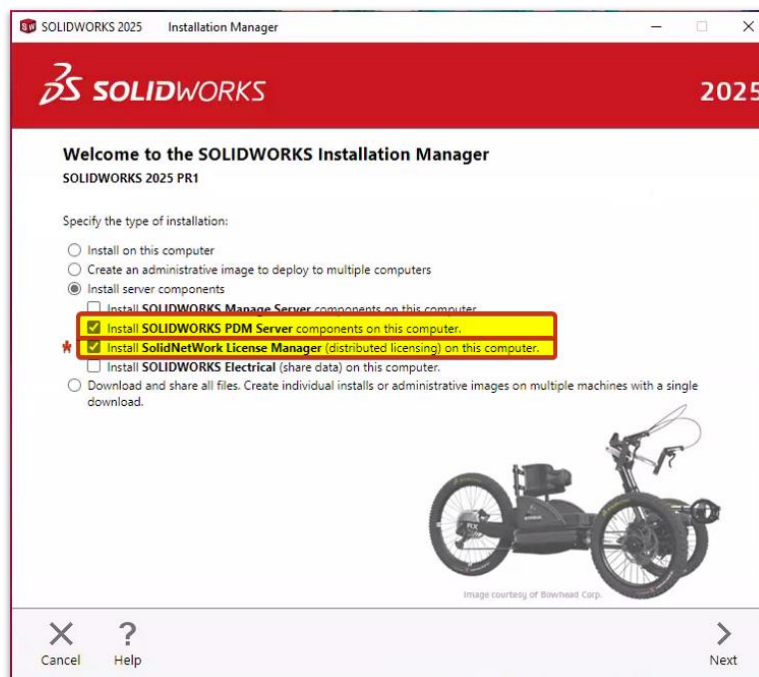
SOLIDWORKS 2025 Installation Manager

SOLIDWORKS

2025

Welcome to the SOLIDWORKS Installation Manager

SOLIDWORKS 2025 PR1

Specify the type of installation:

Install on this computer

Create an administrative image to deploy to multiple computers

Install server components

Install SOLIDWORKS Manage Server components on this computer.

Install SOLIDWORKS PDM Server components on this computer.

Install SolidNetWork License Manager (distributed licensing) on this computer.

Install SOLIDWORKS Electrical (share data) on this computer.

Download and share all files. Create individual installs or administrative images on multiple machines with a single download.

Image courtesy of Bowhead Corp.

Cancel

Help

Next